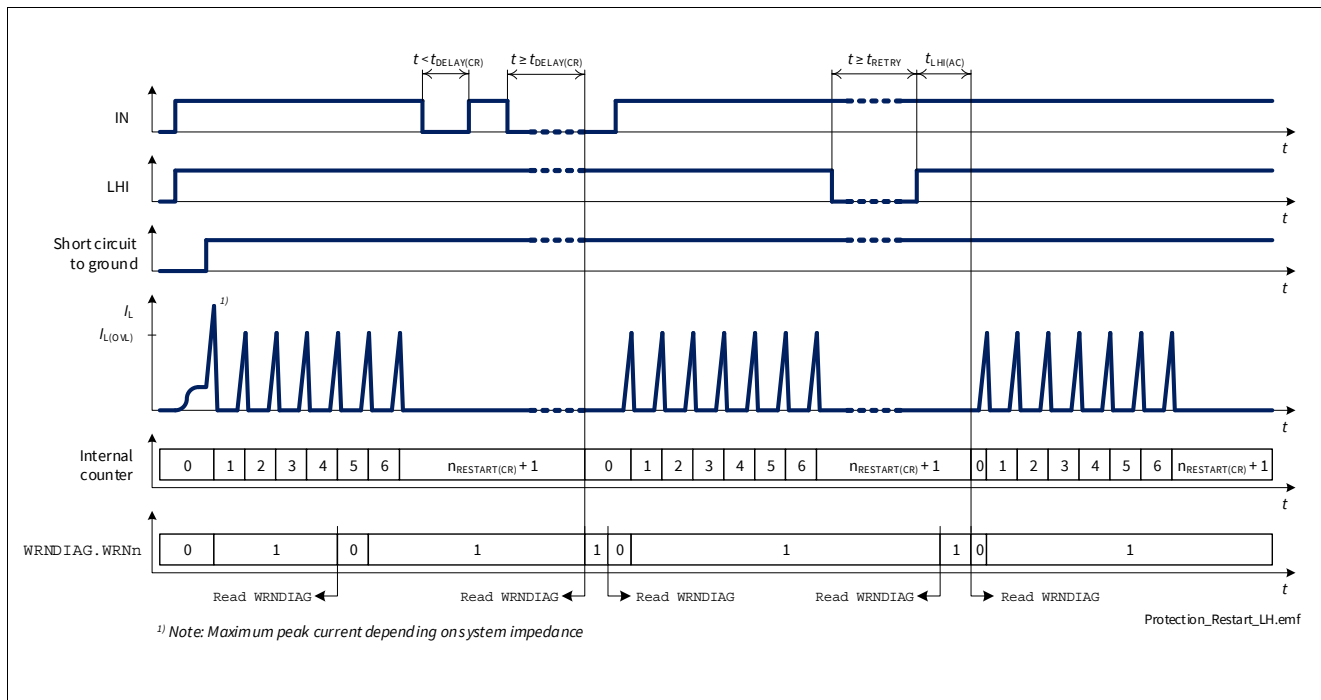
$t < t_{DELAY(CR)}$
$t \geq t_{DELAY(CR)}$
$t \geq t_{RETRY}$
$t_{LHI(AC)}$

IN
$t$

LHI
$t$

Short circuit to ground
$t$

$I_L$
$I_{L(OVL)}$
1)
$t$

Internal counter

| 0 | 1 | 2 | 3 | 4 | 5 | 6 | $n_{RESTART(CR)} + 1$ | 0 | 1 | 2 | 3 | 4 | 5 | 6 | $n_{RESTART(CR)} + 1$ | 0 | 1 | 2 | 3 | 4 | 5 | 6 | $n_{RESTART(CR)} + 1$ |
|---|---|---|---|---|---|---|---|---|---|---|---|---|---|---|---|---|---|---|---|---|---|---|---|

$t$

WRNDIAG.WRNn

| 0 | 1 | 0 | 1 | 1 | 0 | 1 | 1 | 0 | 1 |
|---|---|---|---|---|---|---|---|---|---|

$t$

Read WRNDIAG
Read WRNDIAG
Read WRNDIAG
Read WRNDIAG
Read WRNDIAG

Protection_Restart_LH.emf

1) Note: Maximum peak current depending on system impedance